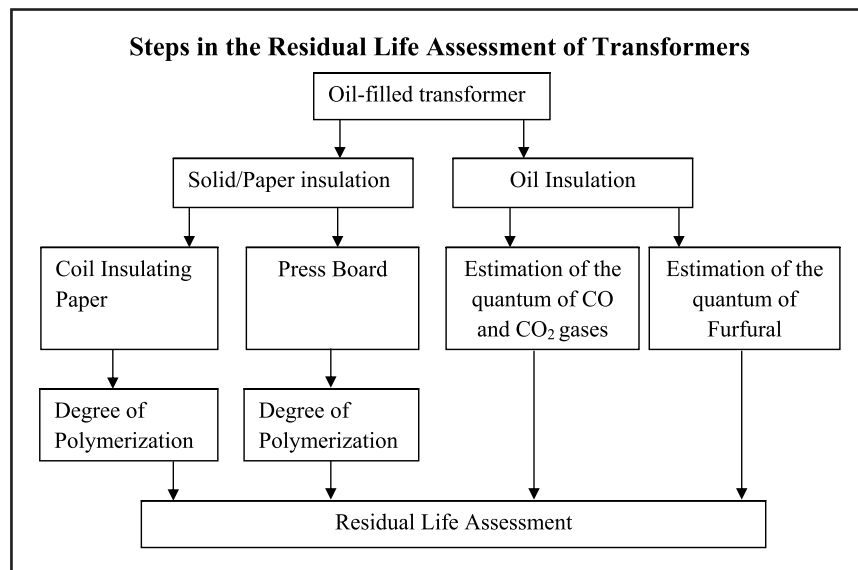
Steps in the Residual Life Assessment of Transformers

Oil-filled transformer

Solid/Paper insulation

Oil Insulation

Coil Insulating Paper

Press Board

Estimation of the quantum of CO and $CO_2$ gases

Estimation of the quantum of Furfural

Degree of Polymerization

Degree of Polymerization

Residual Life Assessment